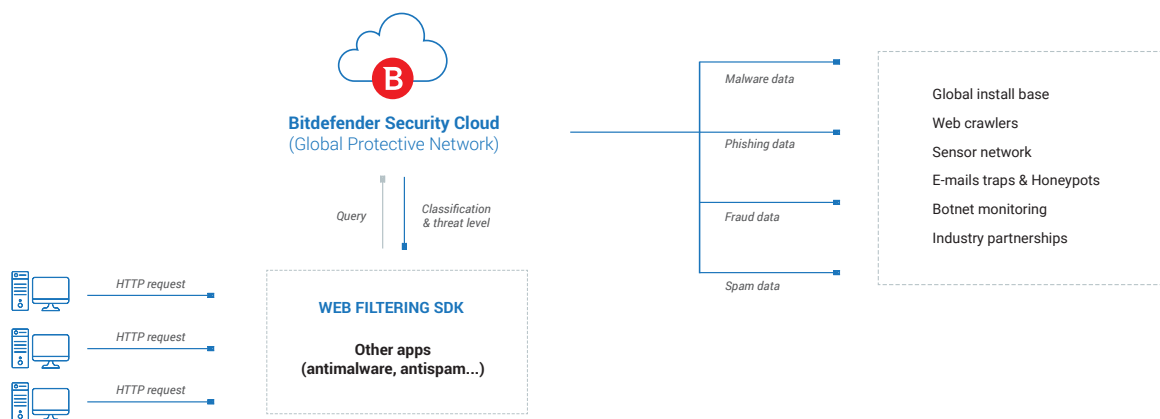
B

Bitdefender Security Cloud
(Global Protective Network)

Query

Classification & threat level

Malware data

Phishing data

Fraud data

Spam data

Global install base
Web crawlers
Sensor network
E-mails traps & Honeypots
Botnet monitoring
Industry partnerships

HTTP request

HTTP request

HTTP request

WEB FILTERING SDK

Other apps
(antimalware, antispam...)